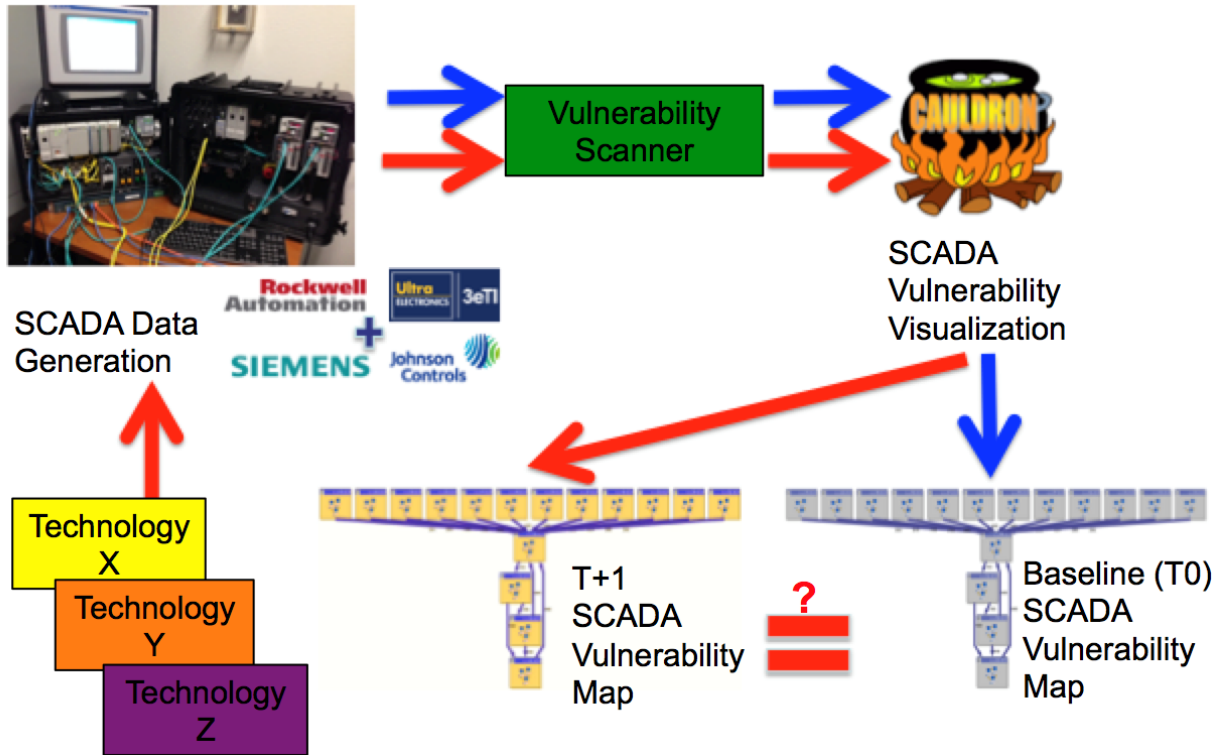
Vulnerability Scanner

CAULDRON

SCADA Vulnerability Visualization

Rockwell Automation

Ultra ELECTRONICS 3eTI

SIEMENS

Johnson Controls

SCADA Data Generation

Technology X

Technology Y

Technology Z

T+1 SCADA Vulnerability Map

?

Baseline (T0) SCADA Vulnerability Map